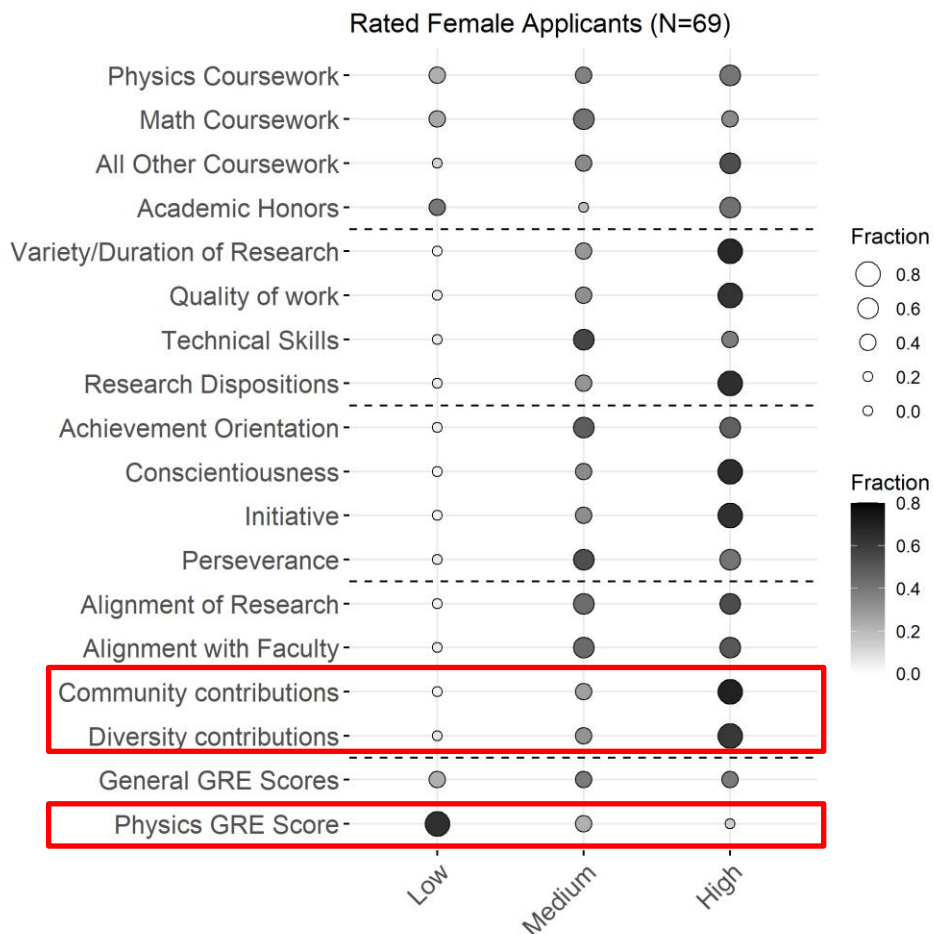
Rated Female Applicants (N=69)

Physics Coursework
Math Coursework
All Other Coursework
Academic Honors
Variety/Duration of Research
Quality of work
Technical Skills
Research Dispositions
Achievement Orientation
Conscientiousness
Initiative
Perseverance
Alignment of Research
Alignment with Faculty
Community contributions
Diversity contributions
General GRE Scores
Physics GRE Score

Low
Medium
High

Fraction
0.8
0.6
0.4
0.2
0.0

Fraction
0.8
0.6
0.4
0.2
0.0